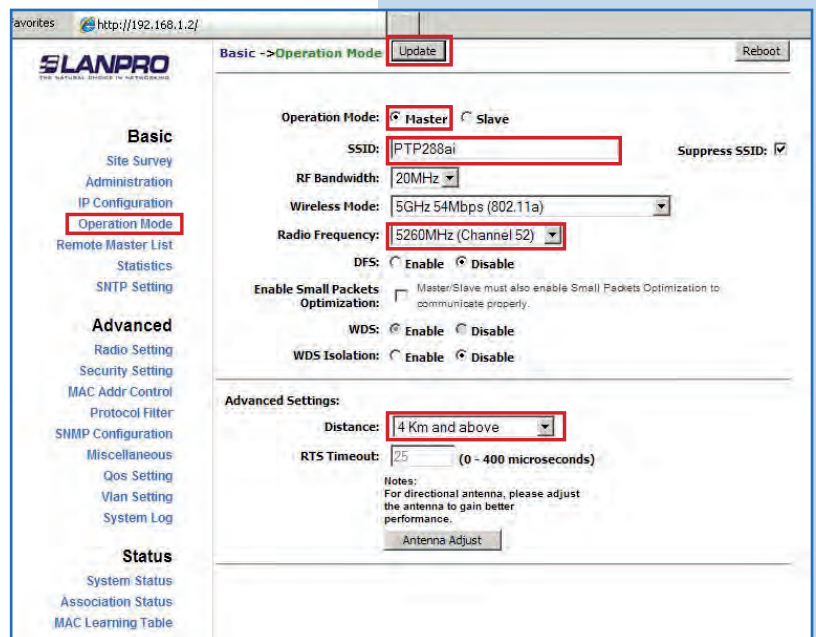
avorites http://192.168.1.2/

LANPRO
THE NATURAL CHOICE IN NETWORKING

Basic ->Operation Mode Update Reboot

Basic
Site Survey
Administration
IP Configuration
Operation Mode
Remote Master List
Statistics
SNTP Setting

Advanced
Radio Setting
Security Setting
MAC Addr Control
Protocol Filter
SNMP Configuration
Miscellaneous
Qos Setting
Vlan Setting
System Log

Status
System Status
Association Status
MAC Learning Table

Operation Mode: Master Slave
SSID: PTP288ai
Suppress SSID:
RF Bandwidth: 20MHz
Wireless Mode: 5GHz 54Mbps (802.11a)
Radio Frequency: 5260MHz (Channel 52)
DFS: Enable Disable
Enable Small Packets Optimization: Master/Slave must also enable Small Packets Optimization to communicate properly.
WDS: Enable Disable
WDS Isolation: Enable Disable

Advanced Settings:
Distance: 4 Km and above
RTS Timeout: 25 (0 - 400 microseconds)
Notes:
For directional antenna, please adjust the antenna to gain better performance.
Antenna Adjust